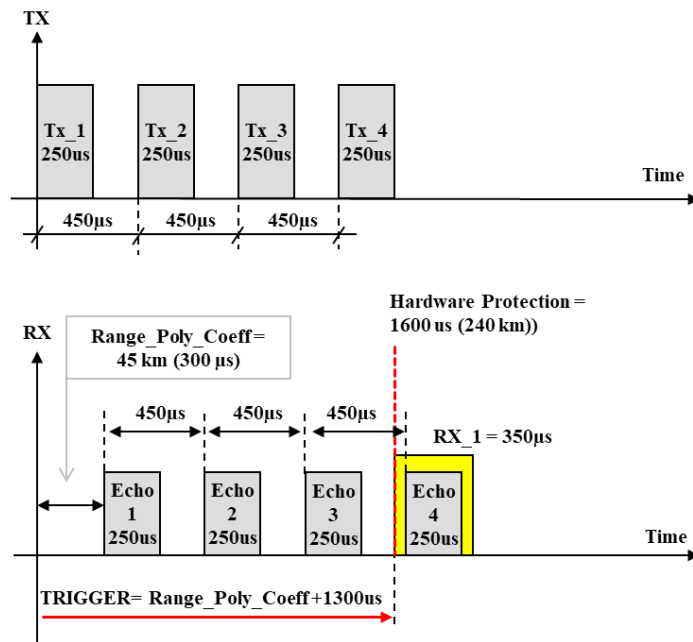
TX

Tx_1 250us

Tx_2 250us

Tx_3 250us

Tx_4 250us

Time

450µs

450µs

450µs

Hardware Protection = 1600 us (240 km))

RX

Range_Poly_Coeff = 45 km (300 µs)

450µs

450µs

450µs

RX_1 = 350µs

Echo 1 250us

Echo 2 250us

Echo 3 250us

Echo 4 250us

Time

TRIGGER= Range_Poly_Coeff+1300us